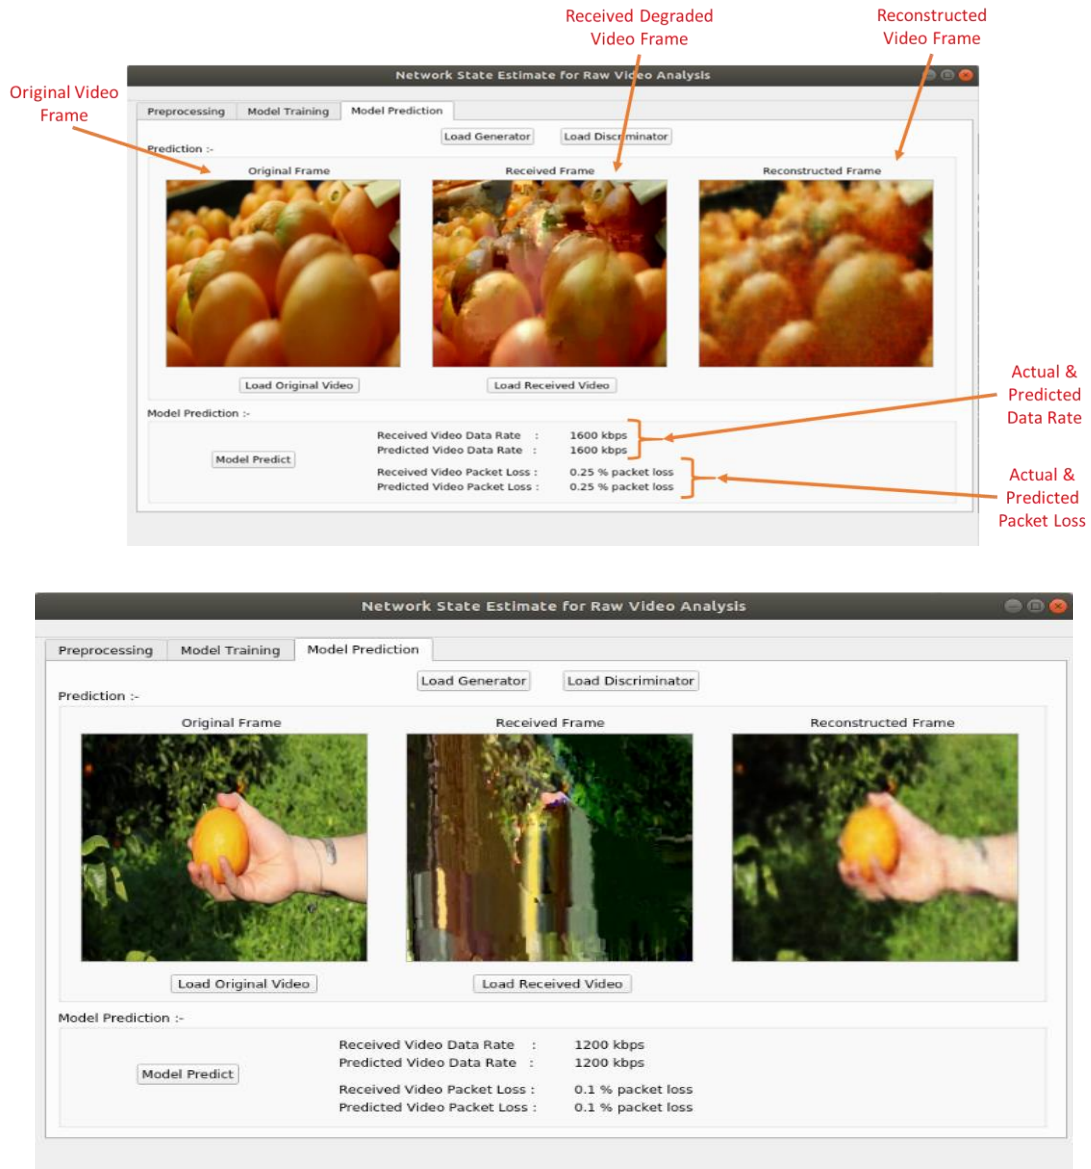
Received Degraded Video Frame

Reconstructed Video Frame

Original Video Frame

Network State Estimate for Raw Video Analysis

Preprocessing | Model Training | Model Prediction

Load Generator | Load Discriminator

Prediction :-

Original Frame

Received Frame

Reconstructed Frame

Load Original Video

Load Received Video

Model Prediction :-

Model Predict

Received Video Data Rate : 1600 kbps
Predicted Video Data Rate : 1600 kbps

Received Video Packet Loss : 0.25 % packet loss
Predicted Video Packet Loss : 0.25 % packet loss

Actual & Predicted Data Rate

Actual & Predicted Packet Loss

Network State Estimate for Raw Video Analysis

Preprocessing | Model Training | Model Prediction

Load Generator | Load Discriminator

Prediction :-

Original Frame

Received Frame

Reconstructed Frame

Load Original Video

Load Received Video

Model Prediction :-

Model Predict

Received Video Data Rate : 1200 kbps
Predicted Video Data Rate : 1200 kbps

Received Video Packet Loss : 0.1 % packet loss
Predicted Video Packet Loss : 0.1 % packet loss